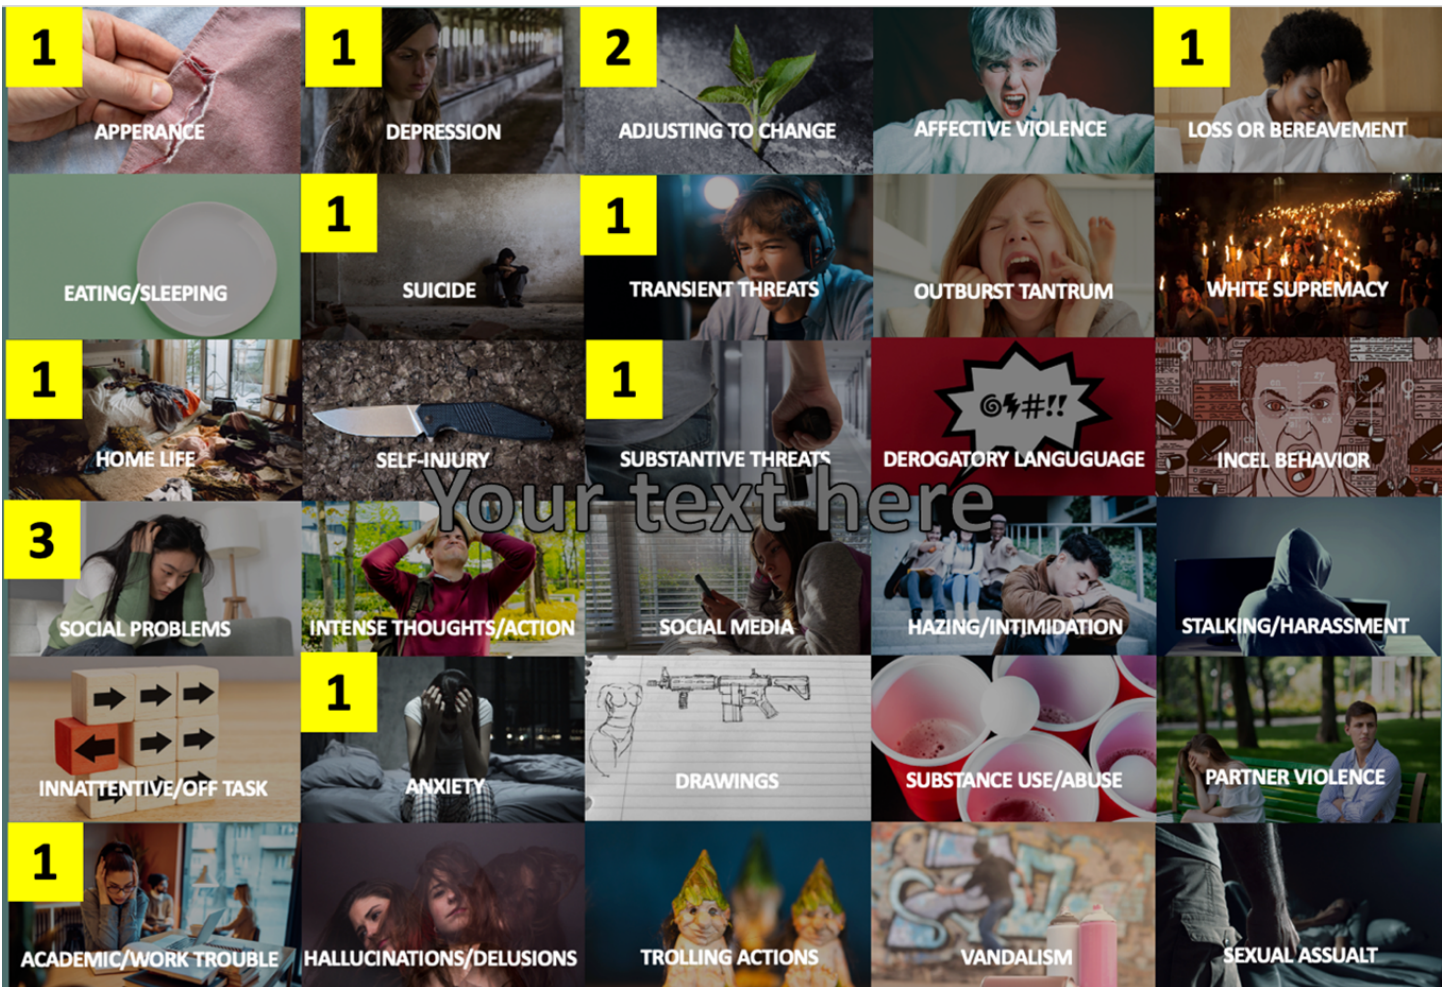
| | | | | |
|---|---|---|---|---|
| 1 APPERANCE | 1 DEPRESSION | 2 ADJUSTING TO CHANGE | AFFECTIVE VIOLENCE | 1 LOSS OR BEREAVEMENT |
| EATING/SLEEPING | 1 SUICIDE | 1 TRANSIENT THREATS | OUTBURST TANTRUM | WHITE SUPREMACY |
| 1 HOME LIFE | SELF-INJURY | 1 SUBSTANTIVE THREATS | @$#!! DEROGATORY LANGUGUAGE | INCEL BEHAVIOR |
| 3 SOCIAL PROBLEMS | INTENSE THOUGHTS/ACTION | SOCIAL MEDIA | HAZING/INTIMIDATION | STALKING/HARASSMENT |
| INNATTENTIVE/OFF TASK | 1 ANXIETY | DRAWINGS | SUBSTANCE USE/ABUSE | PARTNER VIOLENCE |
| 1 ACADEMIC/WORK TROUBLE | HALLUCINATIONS/DELUSIONS | TROLLING ACTIONS | VANDALISM | SEXUAL ASSUALT |

Your text here